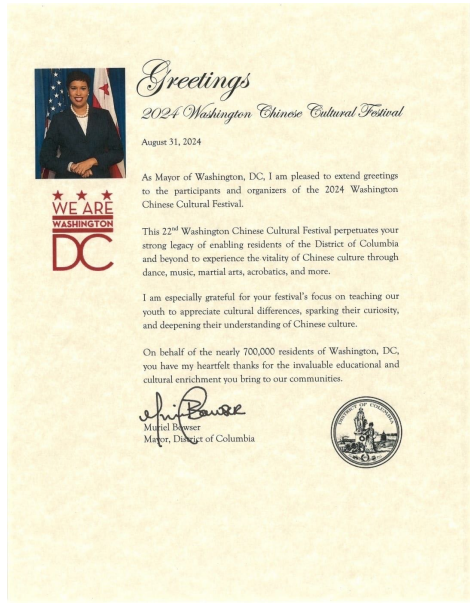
Greetings
2024 Washington Chinese Cultural Festival

WE ARE
WASHINGTON
DC

August 31, 2024

As Mayor of Washington, DC, I am pleased to extend greetings to the participants and organizers of the 2024 Washington Chinese Cultural Festival.

This 22$^{nd}$ Washington Chinese Cultural Festival perpetuates your strong legacy of enabling residents of the District of Columbia and beyond to experience the vitality of Chinese culture through dance, music, martial arts, acrobatics, and more.

I am especially grateful for your festival's focus on teaching our youth to appreciate cultural differences, sparking their curiosity, and deepening their understanding of Chinese culture.

On behalf of the nearly 700,000 residents of Washington, DC, you have my heartfelt thanks for the invaluable educational and cultural enrichment you bring to our communities.

Muriel Bowser
Muriel Bowser
Mayor, District of Columbia

DISTRICT OF COLUMBIA